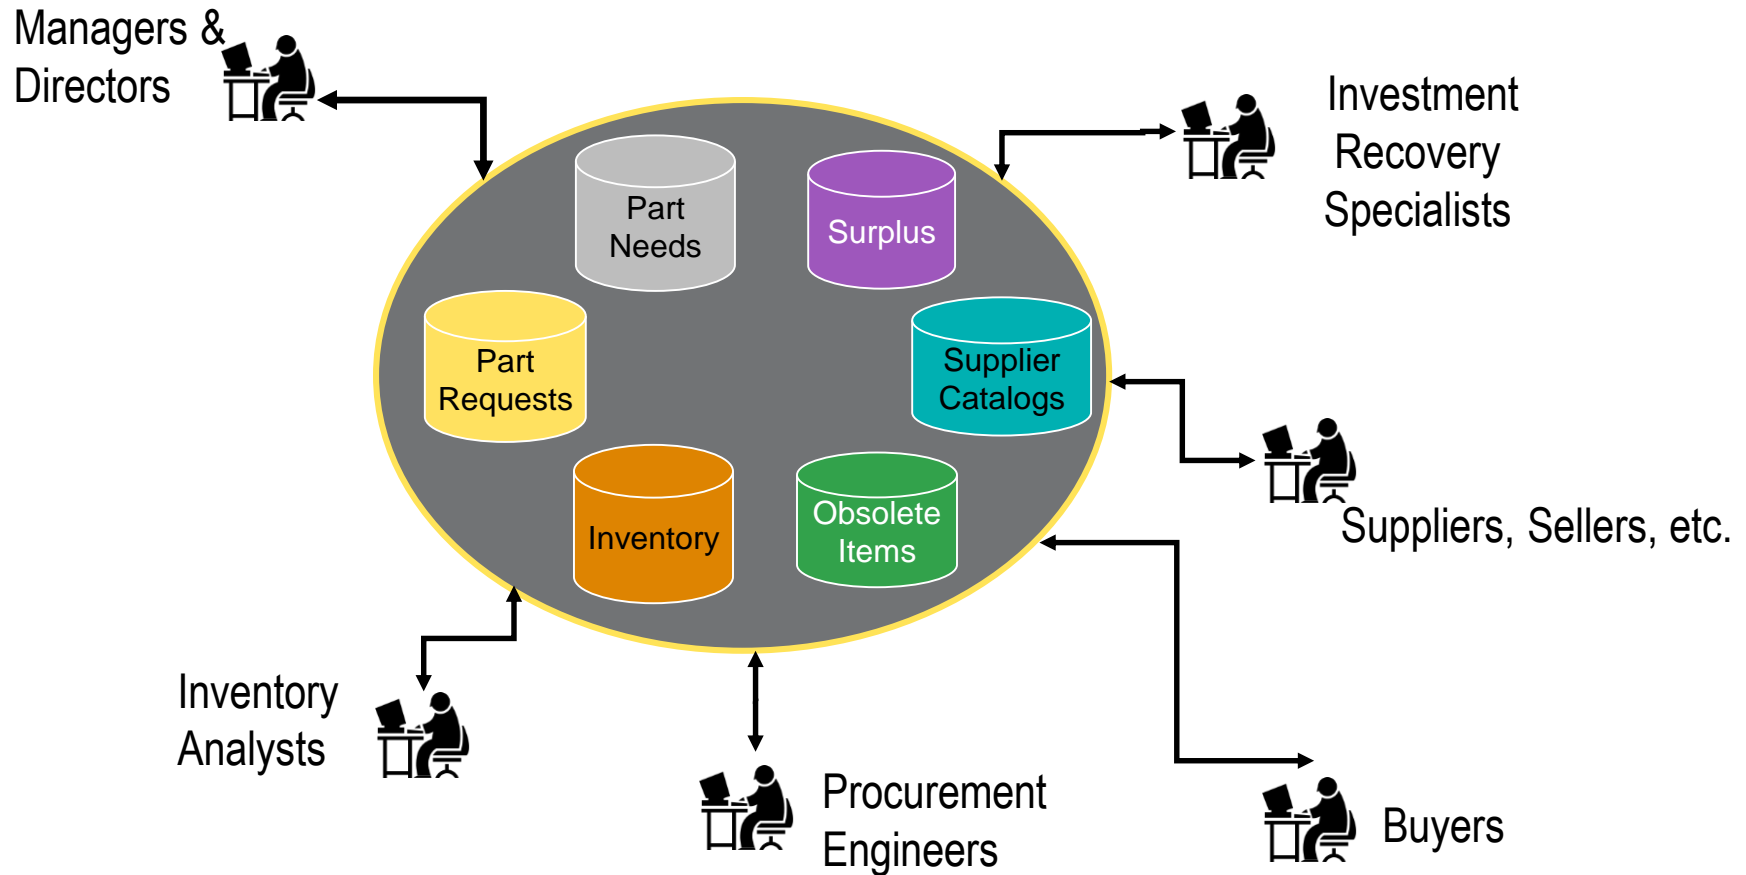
Managers & Directors

Investment Recovery Specialists

Part Needs

Surplus

Part Requests

Supplier Catalogs

Inventory

Obsolete Items

Suppliers, Sellers, etc.

Inventory Analysts

Procurement Engineers

Buyers